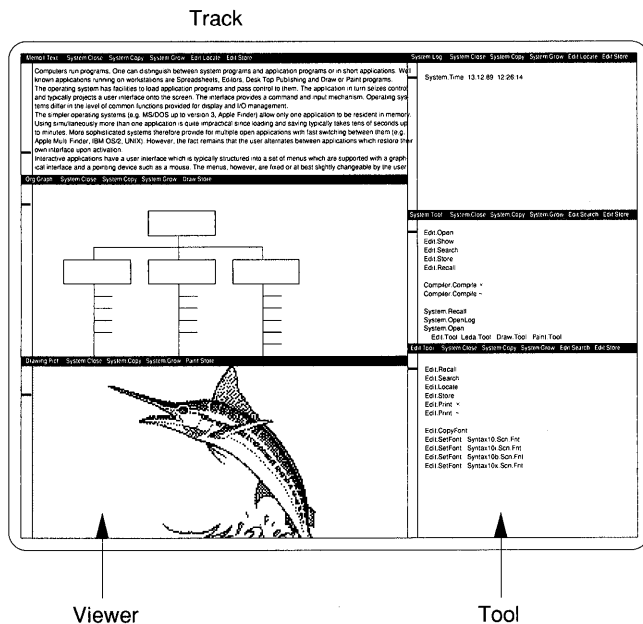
Track

MemoText System.Close System.Copy System.Grow Edit.Locate Edit.Store

Computers run programs. One can distinguish between system programs and application programs or in short applications. Well known applications running on workstations are Spreadsheets, Editors, Desk Top Publishing and Draw or Paint programs.
The operating system has facilities to load application programs and pass control to them. The application in turn seizes control and typically projects a user interface onto the screen. The interface provides a command and input mechanism. Operating systems differ in the level of common functions provided for display and I/O management.
The simpler operating systems (e.g. MS/DOS up to version 3, Apple Finder) allow only one application to be resident in memory. Using simultaneously more than one application is quite impractical since loading and saving typically takes tens of seconds up to minutes. More sophisticated systems therefore provide for multiple open applications with fast switching between them (e.g. Apple Multi Finder, IBM OS/2, UNIX). However, the fact remains that the user alternates between applications which restore their own interface upon activation.
Interactive applications have a user interface which is typically structured into a set of menus which are supported with a graphical interface and a pointing device such as a mouse. The menus, however, are fixed or at best slightly changeable by the user.

Org.Graph System.Close System.Copy System.Grow Draw.Store

Drawing.Pict System.Close System.Copy System.Grow Paint.Store

System.Log System.Close System.Copy System.Grow Edit.Locate Edit.Store

System.Time 13.12.89 12:26:14

System.Tool System.Close System.Copy System.Grow Edit.Search Edit.Store

Edit.Open
Edit.Show
Edit.Search
Edit.Store
Edit.Recall

Compiler.Compile *
Compiler.Compile ~

System.Recall
System.OpenLog
System.Open
Edit.Tool Leda.Tool Draw.Tool Paint.Tool

Edit.Tool System.Close System.Copy System.Grow Edit.Search Edit.Store

Edit.Recall
Edit.Search
Edit.Locate
Edit.Store
Edit.Print *
Edit.Print ~

Edit.CopyFont
Edit.SetFont Syntax10.Scn.Fnt
Edit.SetFont Syntax10i.Scn.Fnt
Edit.SetFont Syntax10b.Scn.Fnt
Edit.SetFont Syntax10x.Scn.Fnt

Viewer

Tool